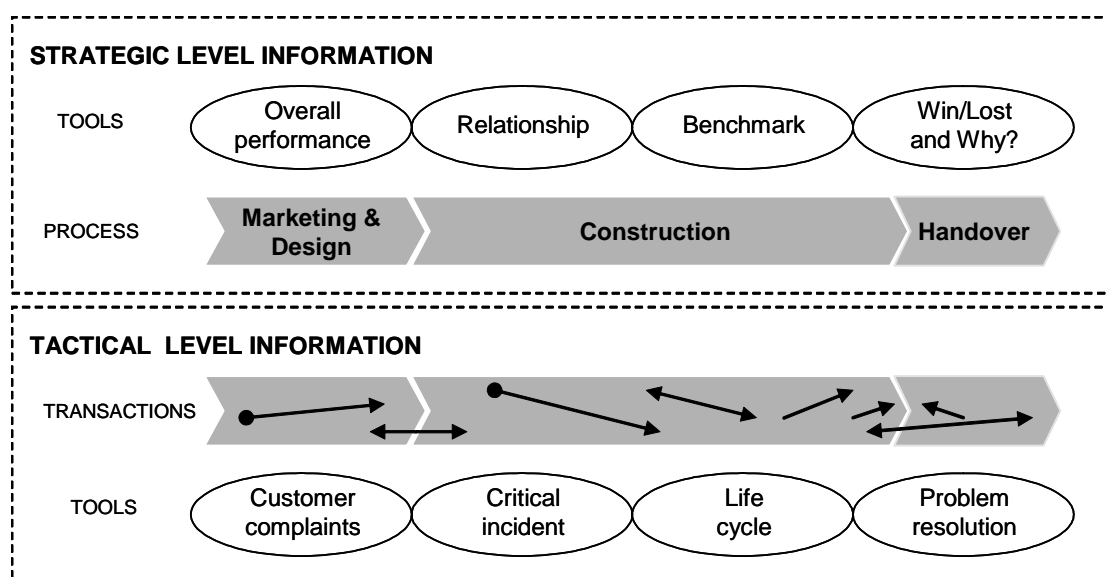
STRATEGIC LEVEL INFORMATION

TOOLS

Overall performance

Relationship

Benchmark

Win/Lost and Why?

PROCESS

Marketing & Design

Construction

Handover

TACTICAL LEVEL INFORMATION

TRANSACTIONS

TOOLS

Customer complaints

Critical incident

Life cycle

Problem resolution